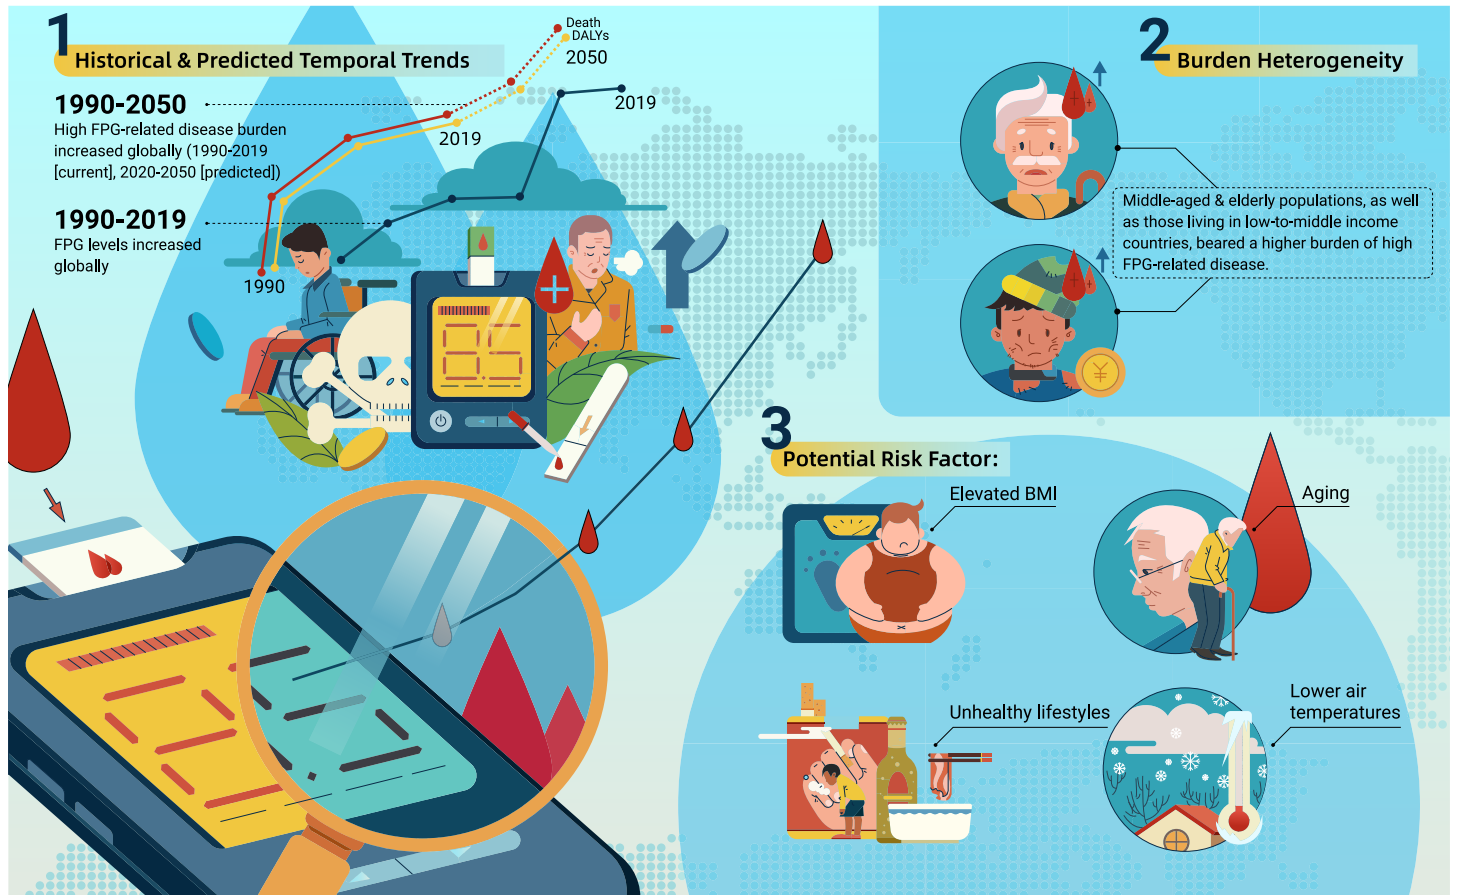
1 Historical & Predicted Temporal Trends

Death
DALYs
2050

1990-2050
High FPG-related disease burden increased globally (1990-2019 [current], 2020-2050 [predicted])

2019

2019

1990-2019
FPG levels increased globally

1990

2 Burden Heterogeneity

Middle-aged & elderly populations, as well as those living in low-to-middle income countries, beared a higher burden of high FPG-related disease.

3 Potential Risk Factor:

Elevated BMI

Aging

Unhealthy lifestyles

Lower air temperatures